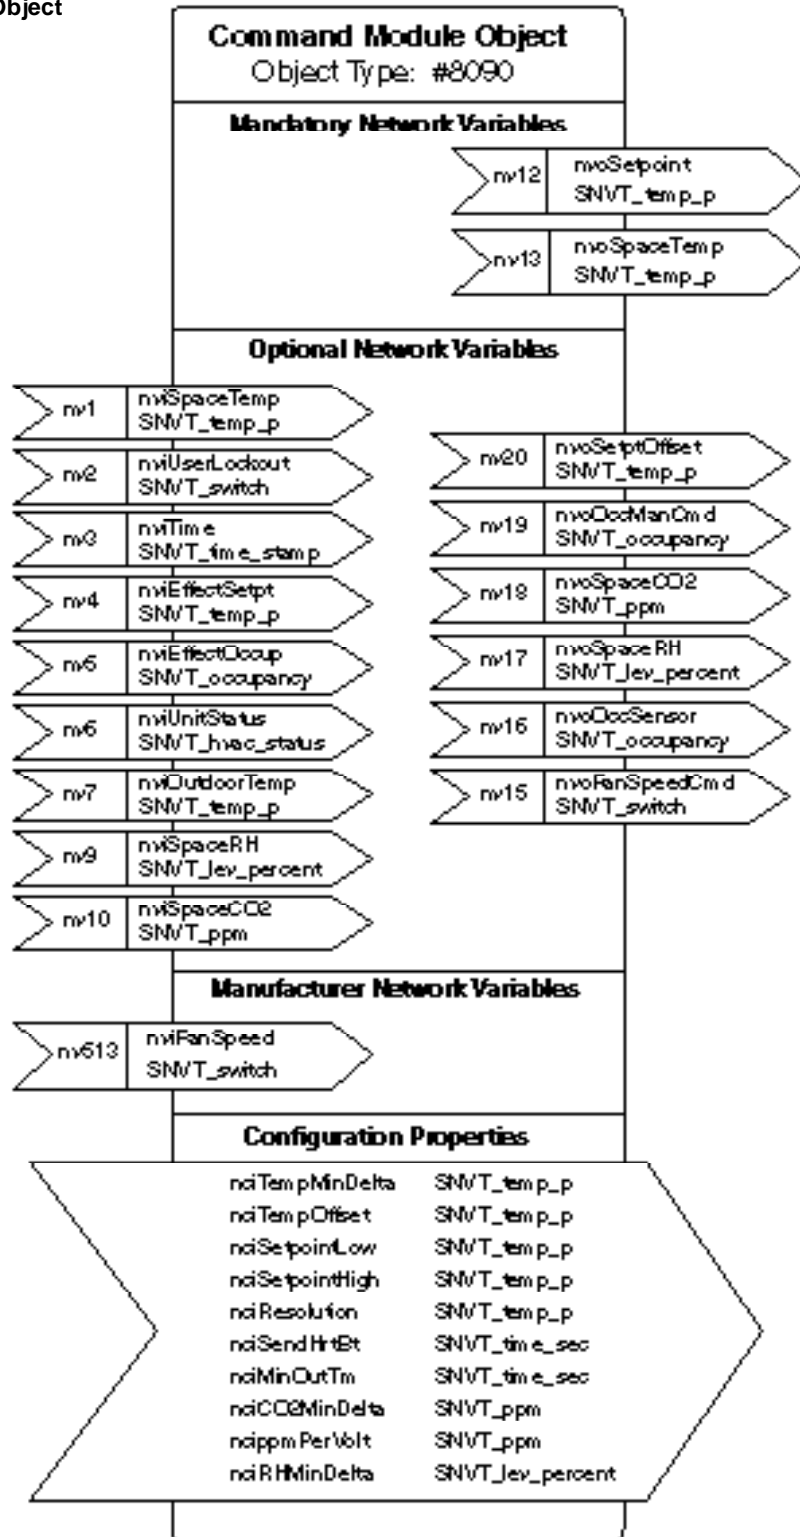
Object

Command Module Object
Object Type: #8090

Mandatory Network Variables

nv12 nvoSetpoint SNVT_temp_p

nv13 nvoSpaceTemp SNVT_temp_p

Optional Network Variables

nv1 nviSpaceTemp SNVT_temp_p

nv2 nviUserLockout SNVT_switch

nv3 nviTime SNVT_time_stamp

nv4 nviEffectSetpt SNVT_temp_p

nv5 nviEffectOccup SNVT_occupancy

nv6 nviUnitStatus SNVT_hvac_status

nv7 nviOutdoorTemp SNVT_temp_p

nv9 nviSpaceRH SNVT_lev_percent

nv10 nviSpaceCO2 SNVT_ppm

nv20 nvoSetptOffset SNVT_temp_p

nv19 nvoOccManCmd SNVT_occupancy

nv18 nvoSpaceCO2 SNVT_ppm

nv17 nvoSpaceRH SNVT_lev_percent

nv16 nvoOccSensor SNVT_occupancy

nv15 nvoFanSpeedCmd SNVT_switch

Manufacturer Network Variables

nv513 nviFanSpeed SNVT_switch

Configuration Properties

nciTempMinDelta SNVT_temp_p
nciTempOffset SNVT_temp_p
nciSetpointLow SNVT_temp_p
nciSetpointHigh SNVT_temp_p
nciResolution SNVT_temp_p
nciSendHrtBt SNVT_time_sec
nciMinOutTm SNVT_time_sec
nciCO2MinDelta SNVT_ppm
ncippmPerVolt SNVT_ppm
nciRHMinDelta SNVT_lev_percent